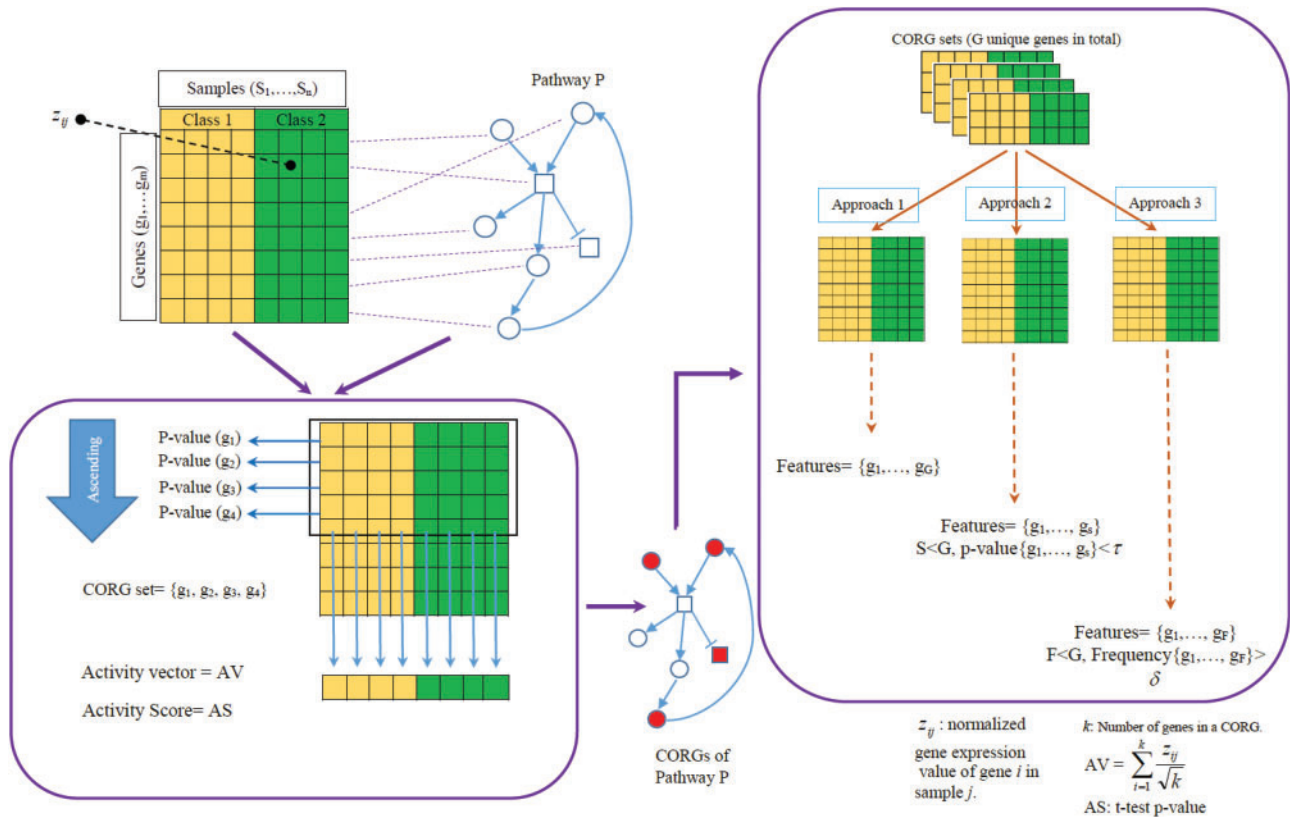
Samples (S$_1$,…,S$_n$)

$z_{ij}$

Class 1

Class 2

Genes (g$_1$,…g$_m$)

Pathway P

Ascending

P-value (g$_1$)

P-value (g$_2$)

P-value (g$_3$)

P-value (g$_4$)

CORG set= {g$_1$, g$_2$, g$_3$, g$_4$}

Activity vector = AV

Activity Score= AS

CORGs of Pathway P

CORG sets (G unique genes in total)

Approach 1

Approach 2

Approach 3

Features= {g$_1$,…, g$_G$}

Features= {g$_1$,…, g$_s$}
S<G, p-value{g$_1$,…, g$_s$}< $\tau$

Features= {g$_1$,…, g$_F$}
F<G, Frequency{g$_1$,…, g$_F$}> $\delta$

$z_{ij}$ : normalized gene expression value of gene $i$ in sample $j$.

$k$: Number of genes in a CORG.

AV = $\sum_{i=1}^{k} \frac{z_{ij}}{\sqrt{k}}$

AS: t-test p-value